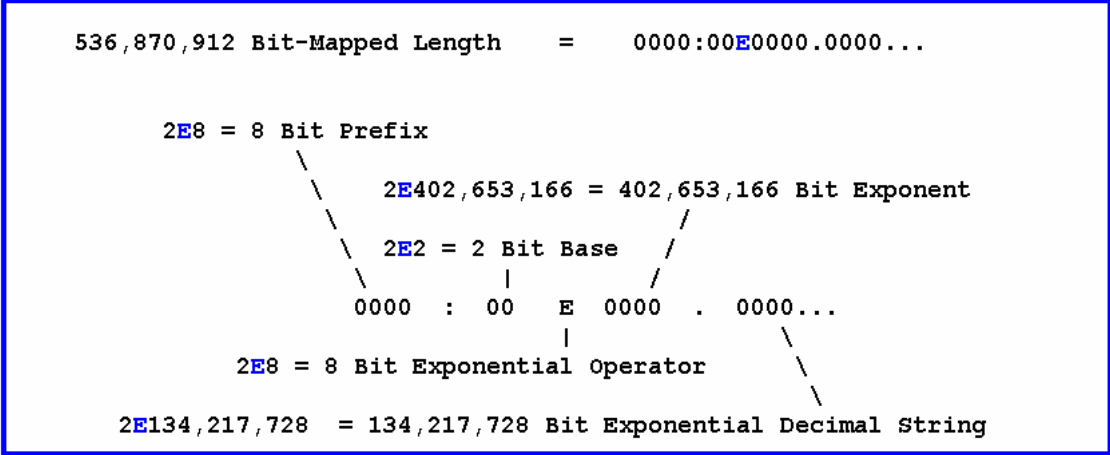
536,870,912 Bit-Mapped Length = 0000:00E0000.0000...

2E8 = 8 Bit Prefix

2E402,653,166 = 402,653,166 Bit Exponent

2E2 = 2 Bit Base

0000 : 00 E 0000 . 0000...

2E8 = 8 Bit Exponential Operator

2E134,217,728 = 134,217,728 Bit Exponential Decimal String